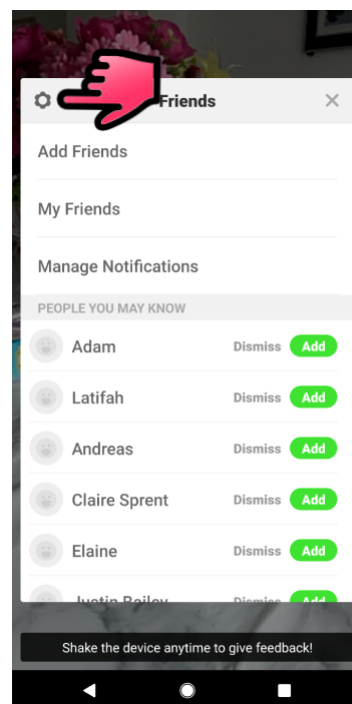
Friends

Add Friends

My Friends

Manage Notifications

PEOPLE YOU MAY KNOW

Adam Dismiss Add

Latifah Dismiss Add

Andreas Dismiss Add

Claire Sprent Dismiss Add

Elaine Dismiss Add

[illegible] Dismiss Add

Shake the device anytime to give feedback!